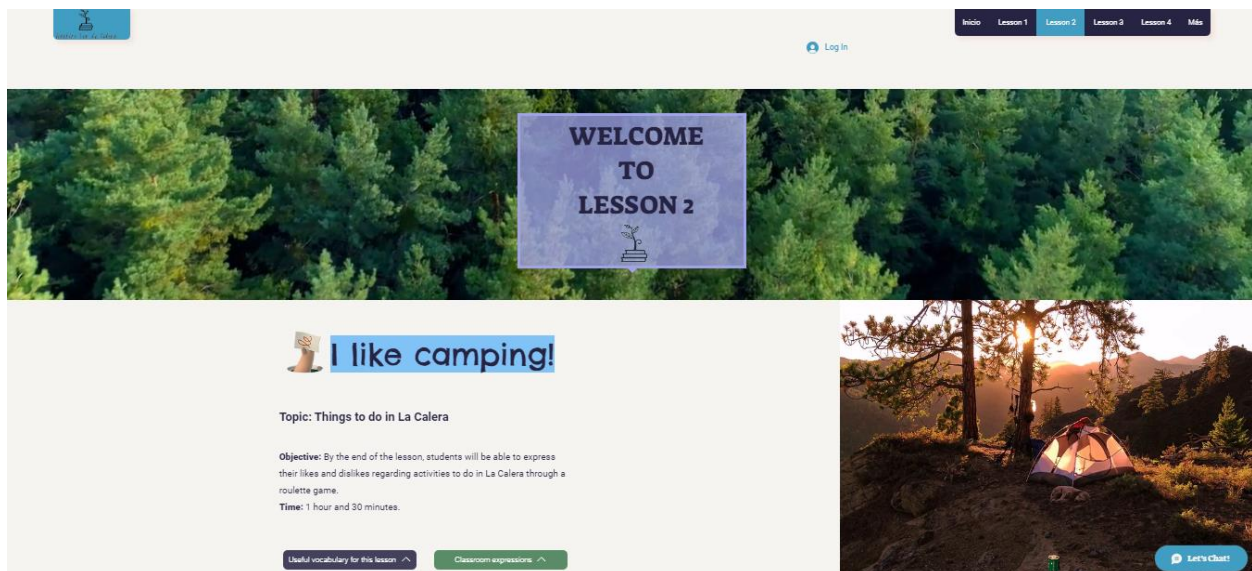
Inicio Lesson 1 Lesson 2 Lesson 3 Lesson 4 Más

Log In

WELCOME TO LESSON 2

I like camping!

Topic: Things to do in La Calera

**Objective:** By the end of the lesson, students will be able to express their likes and dislikes regarding activities to do in La Calera through a roulette game.
**Time:** 1 hour and 30 minutes.

Useful vocabulary for this lesson

Classroom expressions

Let's Chat!